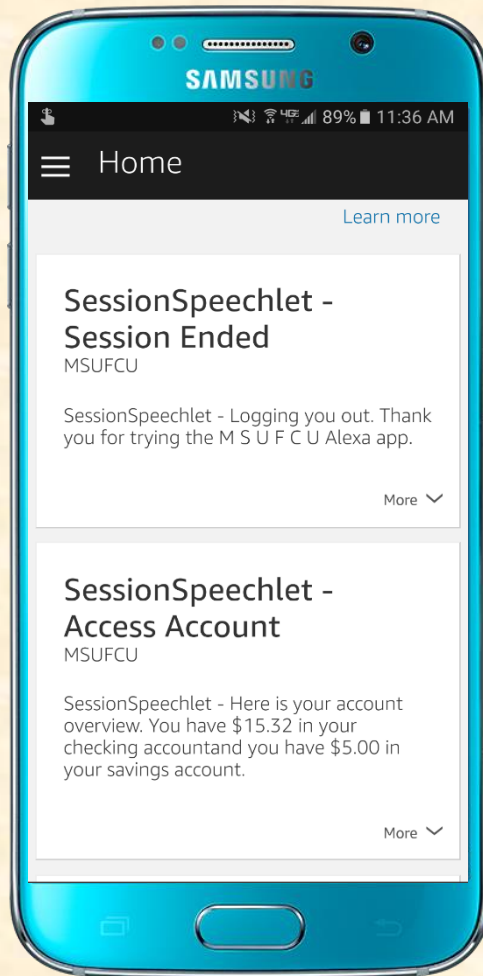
SAMSUNG

89% 11:36 AM

Home

Learn more

SessionSpeechlet - Session Ended
MSUFCU

SessionSpeechlet - Logging you out. Thank you for trying the M S U F C U Alexa app.

More

SessionSpeechlet - Access Account
MSUFCU

SessionSpeechlet - Here is your account overview. You have \$15.32 in your checking accountand you have \$5.00 in your savings account.

More